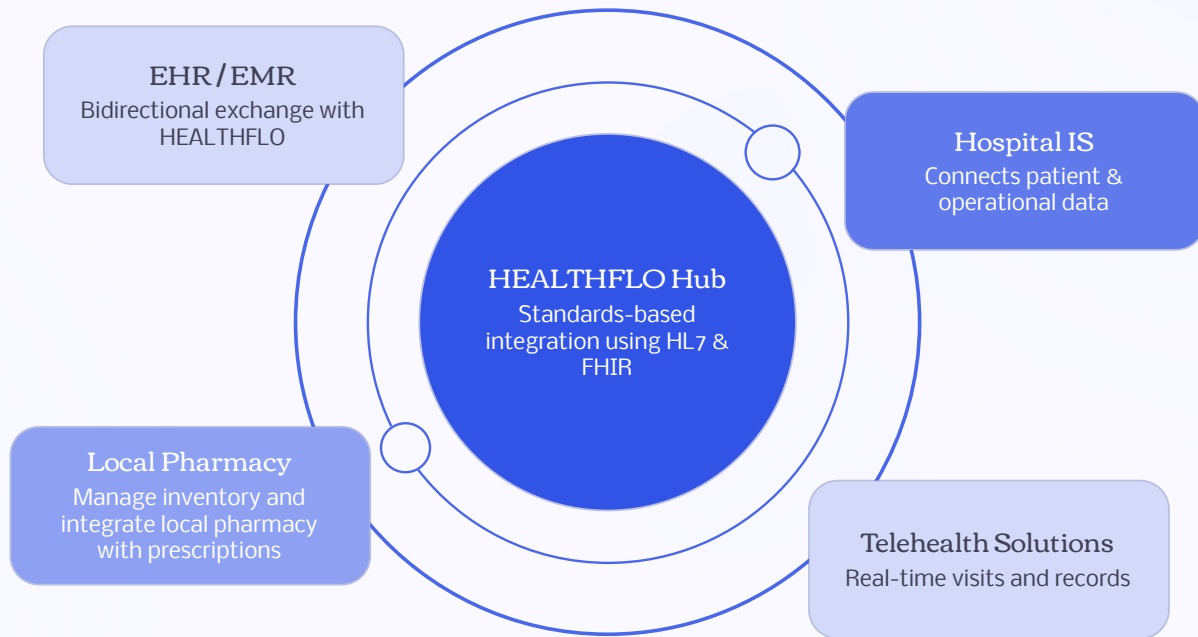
EHR / EMR
Bidirectional exchange with HEALTHFLO

Hospital IS
Connects patient & operational data

HEALTHFLO Hub
Standards-based integration using HL7 & FHIR

Local Pharmacy
Manage inventory and integrate local pharmacy with prescriptions

Telehealth Solutions
Real-time visits and records